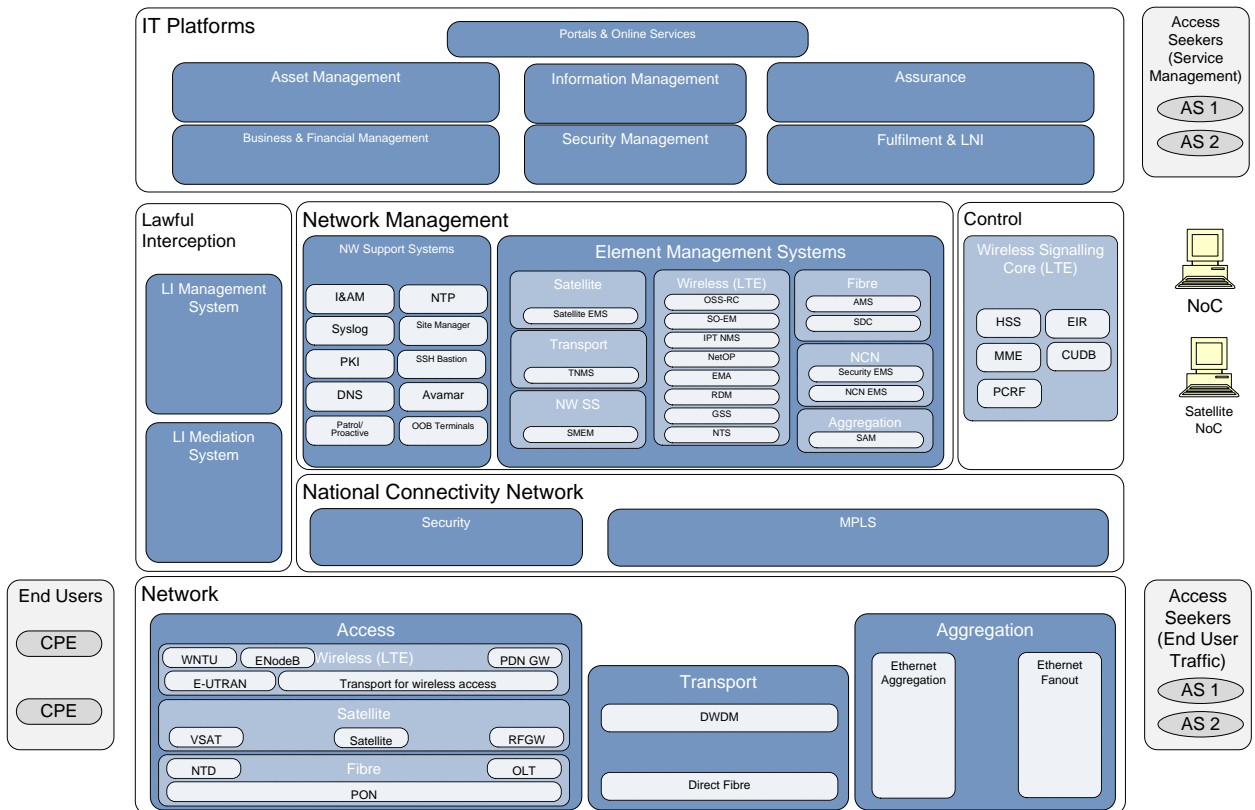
IT Platforms

Portals & Online Services

Asset Management

Information Management

Assurance

Business & Financial Management

Security Management

Fulfilment & LNI

Access Seekers (Service Management)

AS 1

AS 2

Lawful Interception

LI Management System

LI Mediation System

Network Management

NW Support Systems

I&AM

NTP

Syslog

Site Manager

PKI

SSH Bastion

DNS

Avamar

Patrol/ Proactive

OOB Terminals

Element Management Systems

Satellite

Satellite EMS

Transport

TNMS

NW SS

SMEM

Wireless (LTE)

OSS-RC

SO-EM

IPT NMS

NetOP

EMA

RDM

GSS

NTS

Fibre

AMS

SDC

NCN

Security EMS

NCN EMS

Aggregation

SAM

Control

Wireless Signalling Core (LTE)

HSS

EIR

MME

CUDB

PCRF

NoC

Satellite NoC

National Connectivity Network

Security

MPLS

End Users

CPE

CPE

Network

Access

WNTU

ENodeB

Wireless (LTE)

PDN GW

E-UTRAN

Transport for wireless access

Satellite

VSAT

Satellite

RFGW

NTD

Fibre

OLT

PON

Transport

DWDM

Direct Fibre

Aggregation

Ethernet Aggregation

Ethernet Fanout

Access Seekers (End User Traffic)

AS 1

AS 2